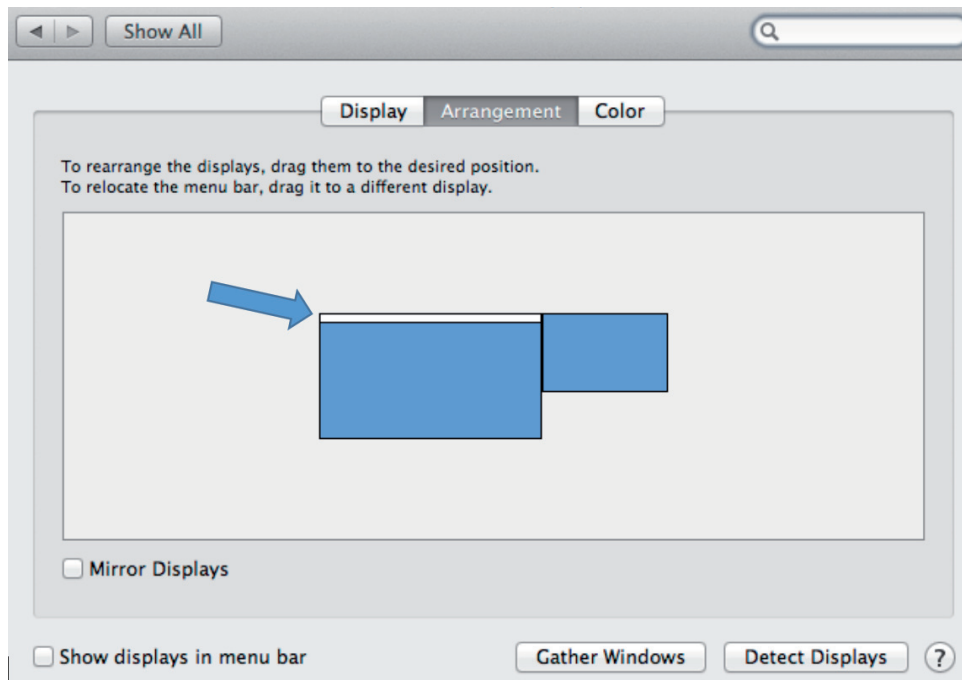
Show All

Display Arrangement Color

To rearrange the displays, drag them to the desired position.
To relocate the menu bar, drag it to a different display.

Mirror Displays

Show displays in menu bar

Gather Windows

Detect Displays

?